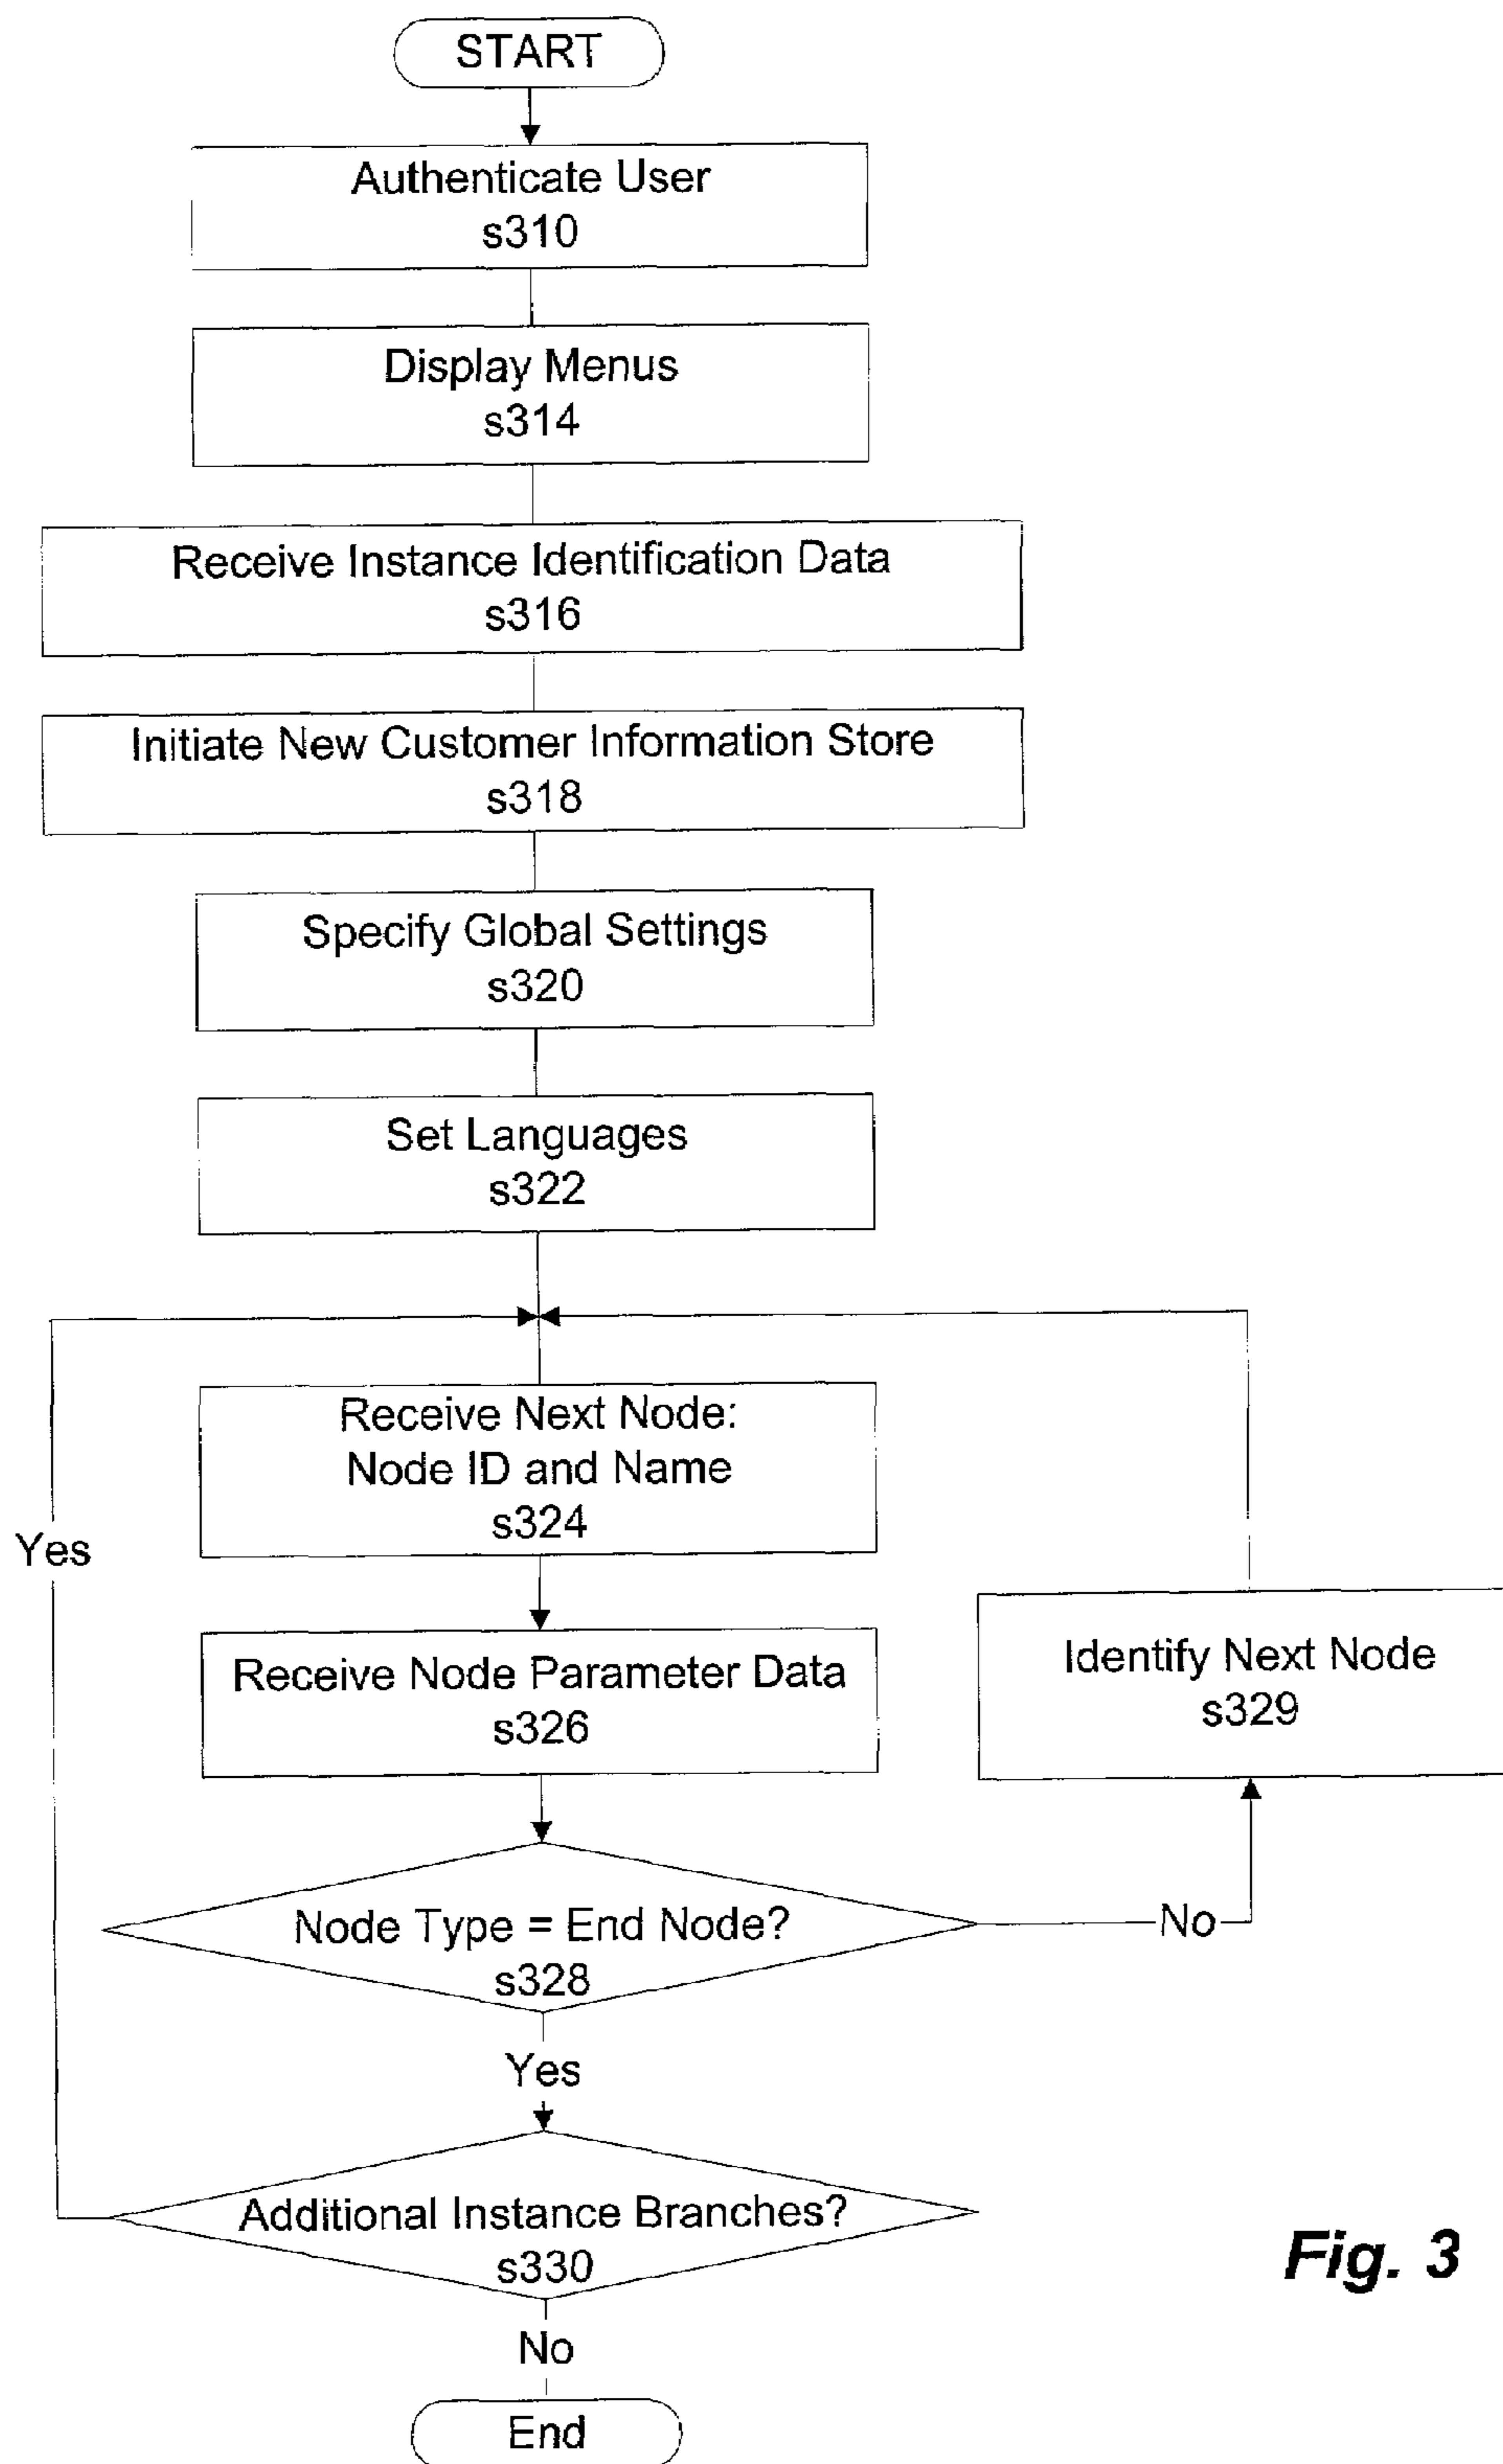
START

Authenticate User
s310

Display Menus
s314

Receive Instance Identification Data
s316

Initiate New Customer Information Store
s318

Specify Global Settings
s320

Set Languages
s322

Receive Next Node:
Node ID and Name
s324

Yes

Receive Node Parameter Data
s326

Identify Next Node
s329

Node Type = End Node?
s328

No

Yes

Additional Instance Branches?
s330

Fig. 3

No

End